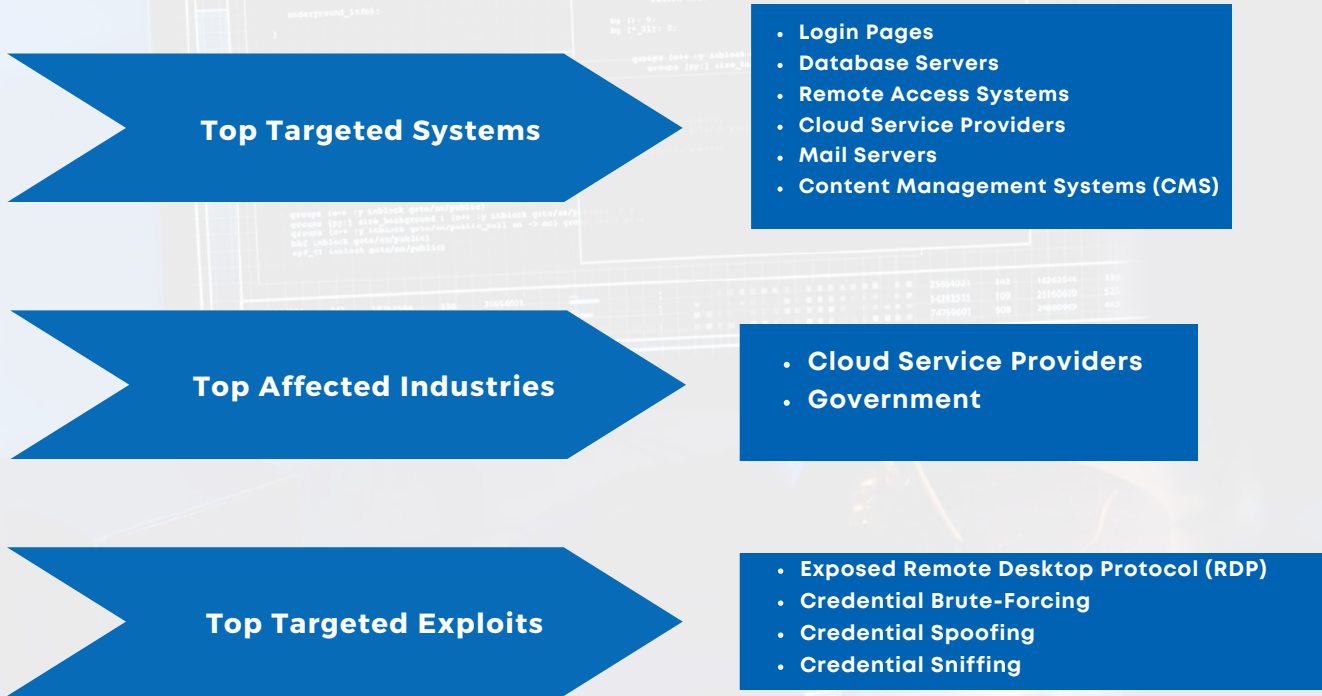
Top Targeted Systems

- Login Pages
- Database Servers
- Remote Access Systems
- Cloud Service Providers
- Mail Servers
- Content Management Systems (CMS)

Top Affected Industries

- Cloud Service Providers
- Government

Top Targeted Exploits

- Exposed Remote Desktop Protocol (RDP)
- Credential Brute-Forcing
- Credential Spoofing
- Credential Sniffing